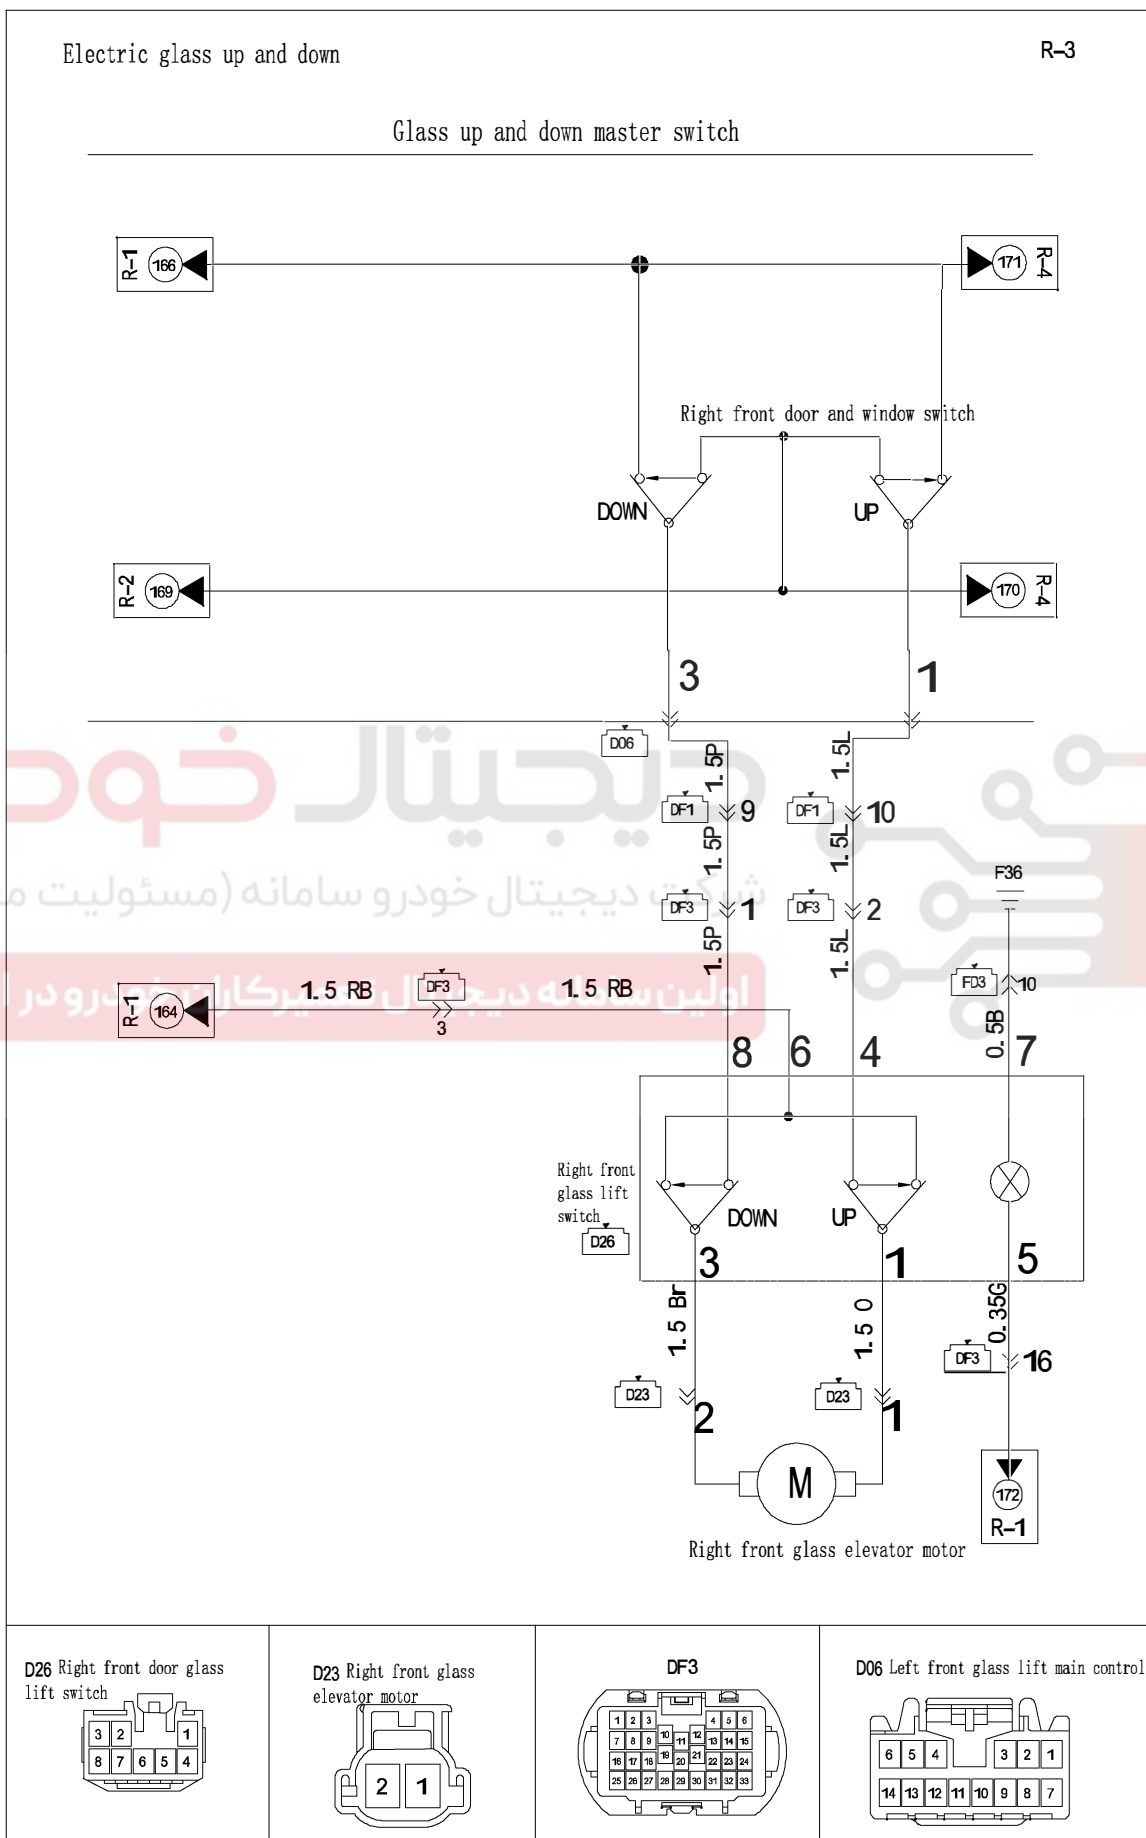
Electric glass up and down

R–3

Glass up and down master switch

R–1 166

171 R–4

Right front door and window switch

DOWN

UP

R–2 169

170 R–4

3

1

D06

1.5P

1.5L

DF1 9

DF1 10

1.5P

1.5L

F36

DF3 1

DF3 2

1.5P

1.5L

R–1 164

1.5 RB

DF3 3

1.5 RB

FD3 10

0.5B

8 6 4 7

Right front glass lift switch

D26

DOWN

UP

3

1

5

1.5 Br

1.5 O

0.35G

DF3 16

D23 2

D23 1

M

172 R–1

Right front glass elevator motor

D26 Right front door glass lift switch

| 3 | 2 | | 1 |
|---|---|---|---|
| 8 | 7 | 6 | 5 | 4 |

D23 Right front glass elevator motor

| 2 | 1 |
|---|---|

DF3

1 2 3 4 5 6 7 8 9 10 11 12 13 14 15 16 17 18 19 20 21 22 23 24 25 26 27 28 29 30 31 32 33

D06 Left front glass lift main control

| 6 | 5 | 4 | | 3 | 2 | 1 |
|---|---|---|---|---|---|---|
| 14 | 13 | 12 | 11 | 10 | 9 | 8 | 7 |